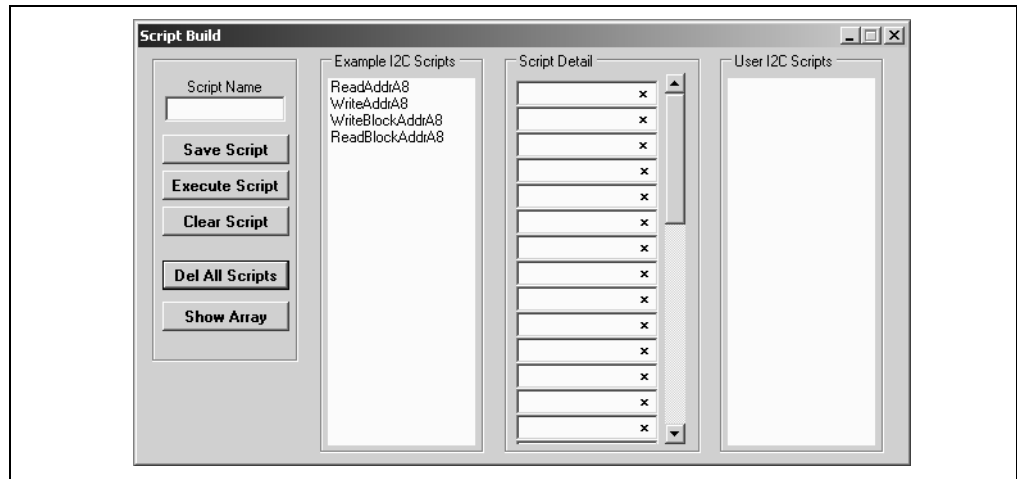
Script Build

Script Name

Save Script

Execute Script

Clear Script

Del All Scripts

Show Array

Example I2C Scripts

ReadAddrA8
WriteAddrA8
WriteBlockAddrA8
ReadBlockAddrA8

Script Detail

×
×
×
×
×
×
×
×
×
×
×
×
×
×

User I2C Scripts